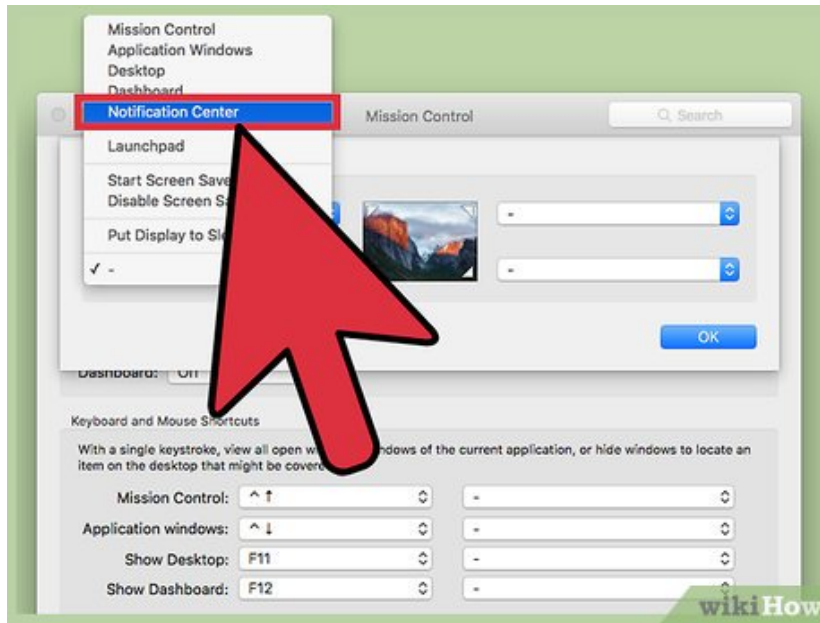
Mission Control
Application Windows
Desktop
Dashboard
Notification Center
Launchpad
Start Screen Save
Disable Screen S
Put Display to Sl
✓ -

Mission Control

Search

-

-

OK

Dashboard: Off

Keyboard and Mouse Shortcuts

With a single keystroke, view all open w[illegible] ndows of the current application, or hide windows to locate an item on the desktop that might be covere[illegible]

Mission Control: ^↑ -
Application windows: ^↓ -
Show Desktop: F11 -
Show Dashboard: F12 -

wikiHow